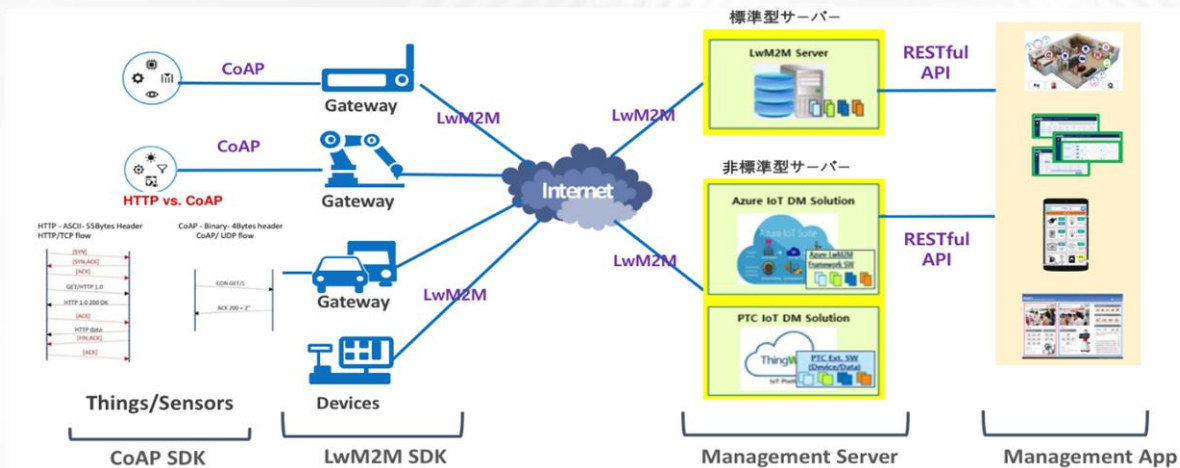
CoAP

Gateway

CoAP

Gateway

HTTP vs. CoAP

HTTP - ASCII- 55Bytes Header
HTTP/TCP flow

[SYN]
[SYN,ACK]
[ACK]
GET/HTTP 1.0
HTTP 1.0 200 OK
[ACK]
HTTP data
[FIN,ACK]
[ACK]

CoAP - Binary- 4Bytes header
CoAP/ UDP flow

CON GET /1
ACK 200 + 2°

Gateway

Devices

Things/Sensors

CoAP SDK

LwM2M SDK

LwM2M

LwM2M

Internet

LwM2M

LwM2M

標準型サーバー

LwM2M Server

非標準型サーバー

Azure IoT DM Solution

Azure IoT Suite

Azure LwM2M Framework SW

PTC IoT DM Solution

ThingW

PTC Ext. SW (Device/Data)

IoT Platf

RESTful API

RESTful API

Management Server

Management App